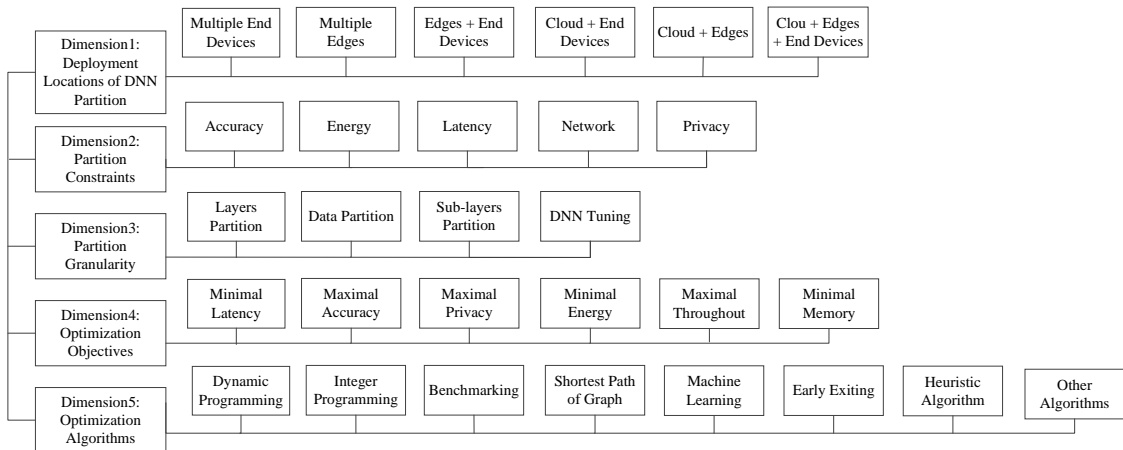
Dimension1: Deployment Locations of DNN Partition

Multiple End Devices

Multiple Edges

Edges + End Devices

Cloud + End Devices

Cloud + Edges

Clou + Edges + End Devices

Dimension2: Partition Constraints

Accuracy

Energy

Latency

Network

Privacy

Dimension3: Partition Granularity

Layers Partition

Data Partition

Sub-layers Partition

DNN Tuning

Dimension4: Optimization Objectives

Minimal Latency

Maximal Accuracy

Maximal Privacy

Minimal Energy

Maximal Throughout

Minimal Memory

Dimension5: Optimization Algorithms

Dynamic Programming

Integer Programming

Benchmarking

Shortest Path of Graph

Machine Learning

Early Exiting

Heuristic Algorithm

Other Algorithms